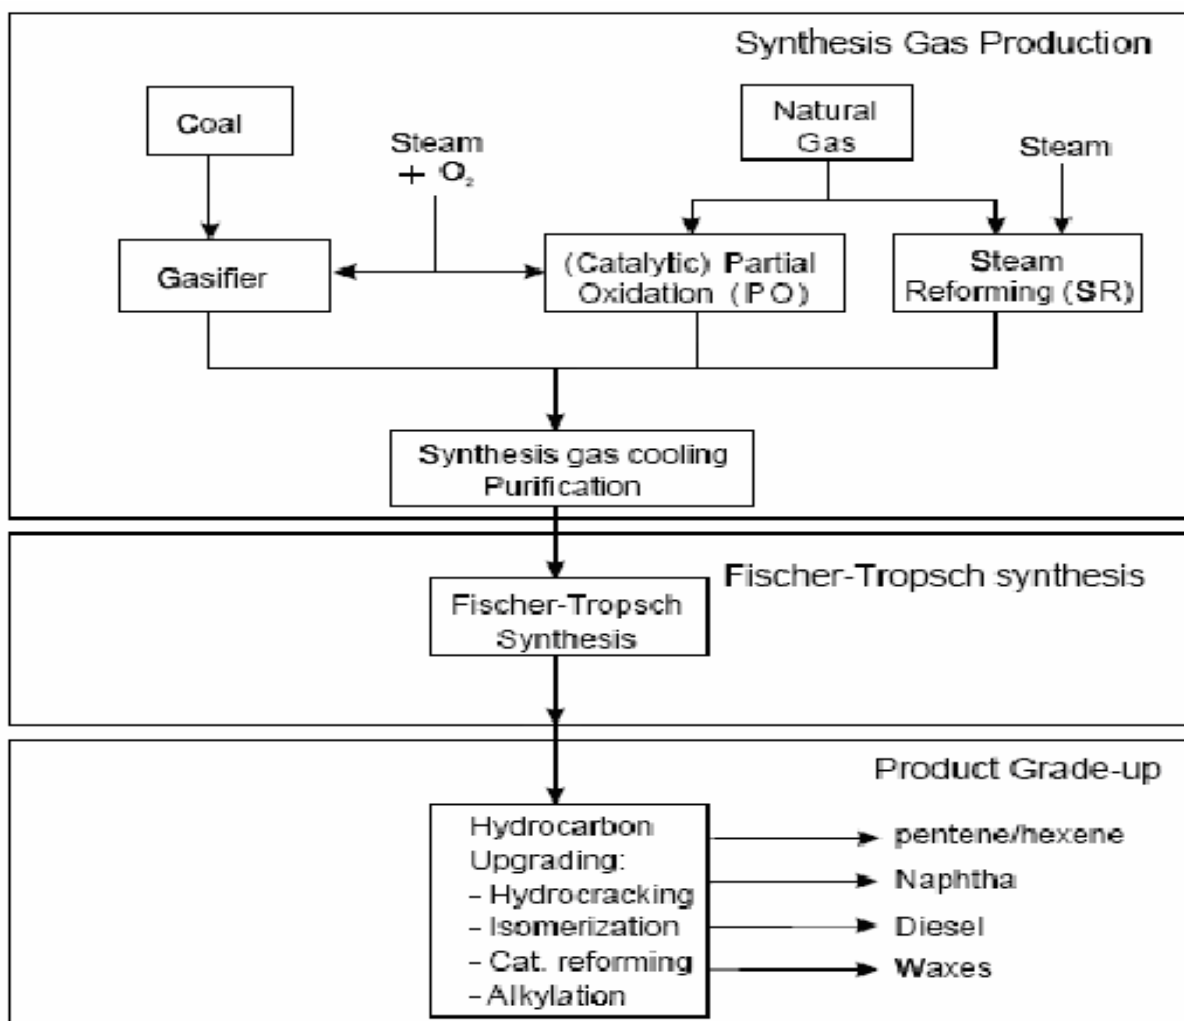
Synthesis Gas Production

Coal

Steam + $O_2$

Natural Gas

Steam

Gasifier

(Catalytic) Partial Oxidation (PO)

Steam Reforming (SR)

Synthesis gas cooling Purification

Fischer-Tropsch synthesis

Fischer-Tropsch Synthesis

Product Grade-up

Hydrocarbon Upgrading:
- Hydrocracking
- Isomerization
- Cat. reforming
- Alkylation

pentene/hexene

Naphtha

Diesel

Waxes